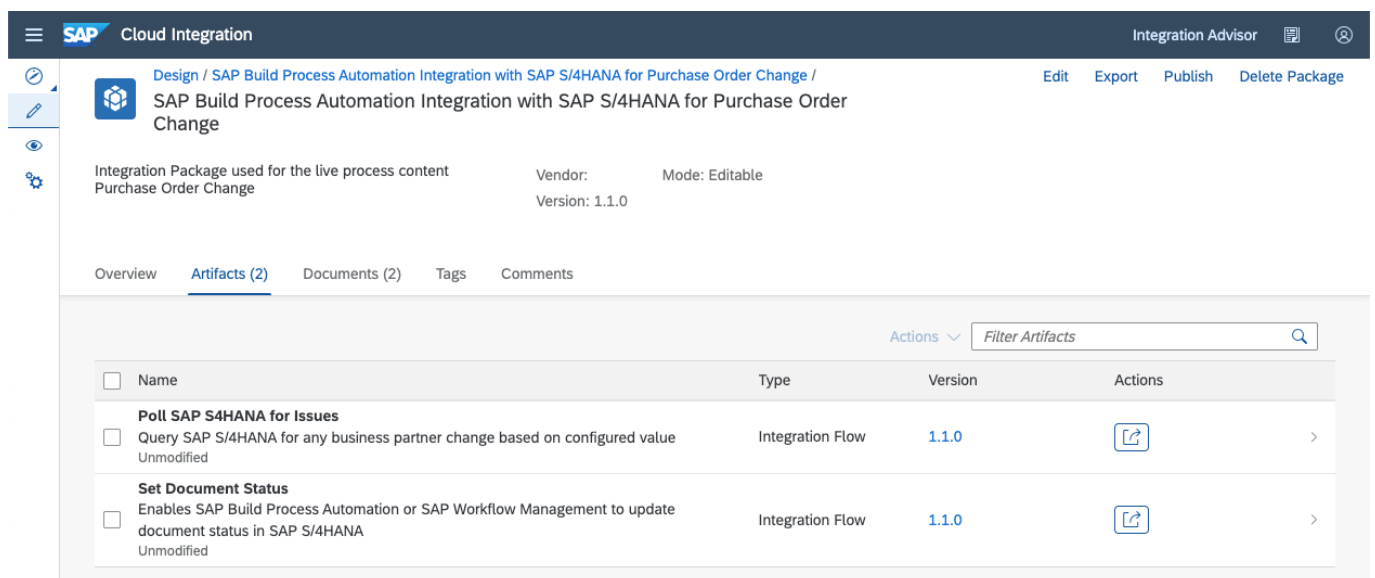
SAP Cloud Integration

Integration Advisor

Design / SAP Build Process Automation Integration with SAP S/4HANA for Purchase Order Change /

SAP Build Process Automation Integration with SAP S/4HANA for Purchase Order Change

Edit Export Publish Delete Package

Integration Package used for the live process content Purchase Order Change

Vendor:
Version: 1.1.0

Mode: Editable

Overview Artifacts (2) Documents (2) Tags Comments

Actions

Filter Artifacts

| Name | Type | Version | Actions |
|---|---|---|---|
| **Poll SAP S4HANA for Issues** Query SAP S/4HANA for any business partner change based on configured value Unmodified | Integration Flow | 1.1.0 | |
| **Set Document Status** Enables SAP Build Process Automation or SAP Workflow Management to update document status in SAP S/4HANA Unmodified | Integration Flow | 1.1.0 | |